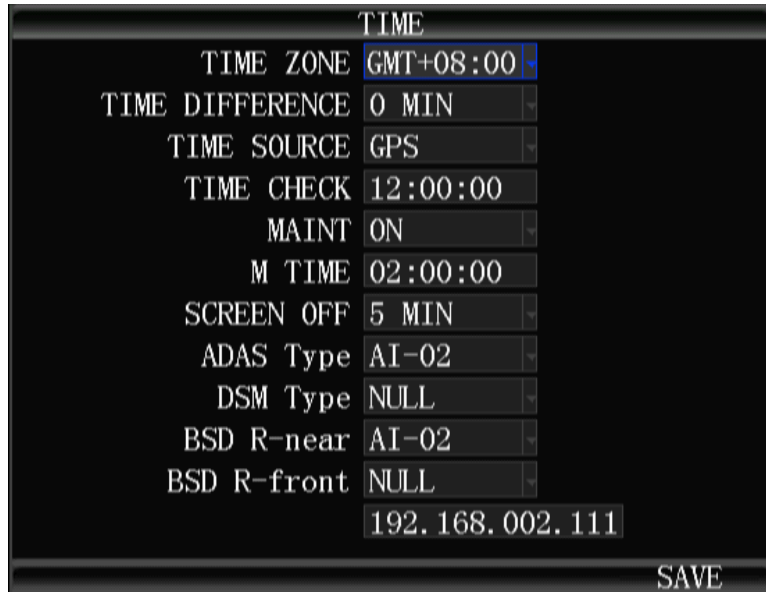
TIME

| | |
|---|---|
| TIME ZONE | GMT+08:00 |
| TIME DIFFERENCE | 0 MIN |
| TIME SOURCE | GPS |
| TIME CHECK | 12:00:00 |
| MAINT | ON |
| M TIME | 02:00:00 |
| SCREEN OFF | 5 MIN |
| ADAS Type | AI-02 |
| DSM Type | NULL |
| BSD R-near | AI-02 |
| BSD R-front | NULL |
| | 192.168.002.111 |

SAVE